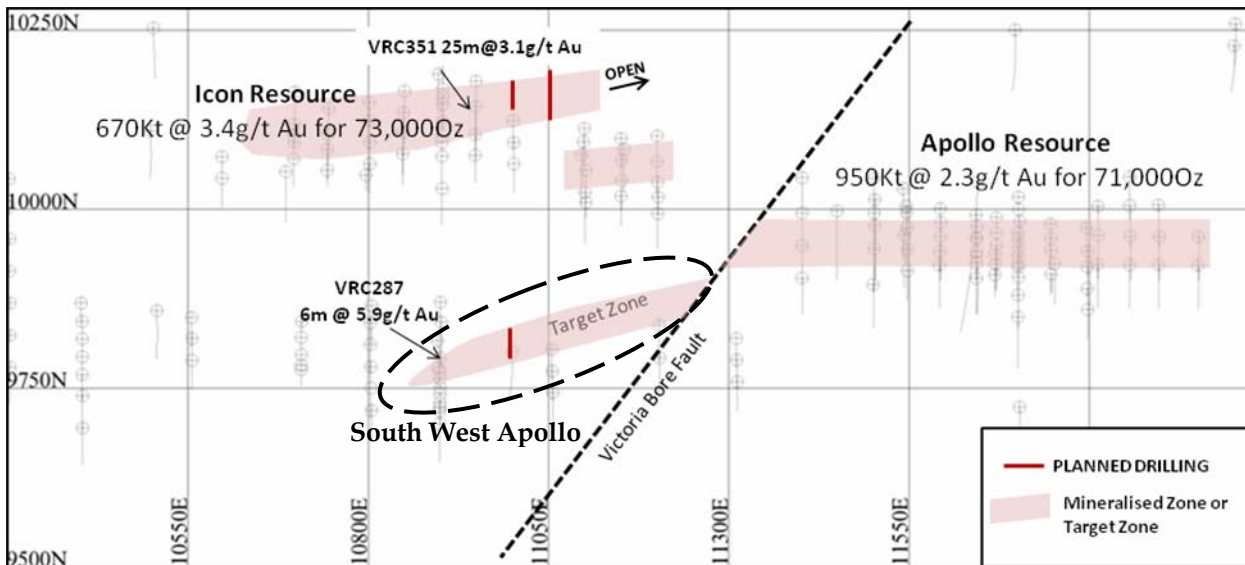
10250N

VRC351 25m@3.1g/t Au

OPEN

Icon Resource
670Kt @ 3.4g/t Au for 73,000Oz

Apollo Resource
950Kt @ 2.3g/t Au for 71,000Oz

10000N

VRC287
6m @ 5.9g/t Au

Target Zone

9750N

South West Apollo

Victoria Bore Fault

PLANNED DRILLING

Mineralised Zone or Target Zone

10550E

10800E

11050E

11300E

11550E

9500N